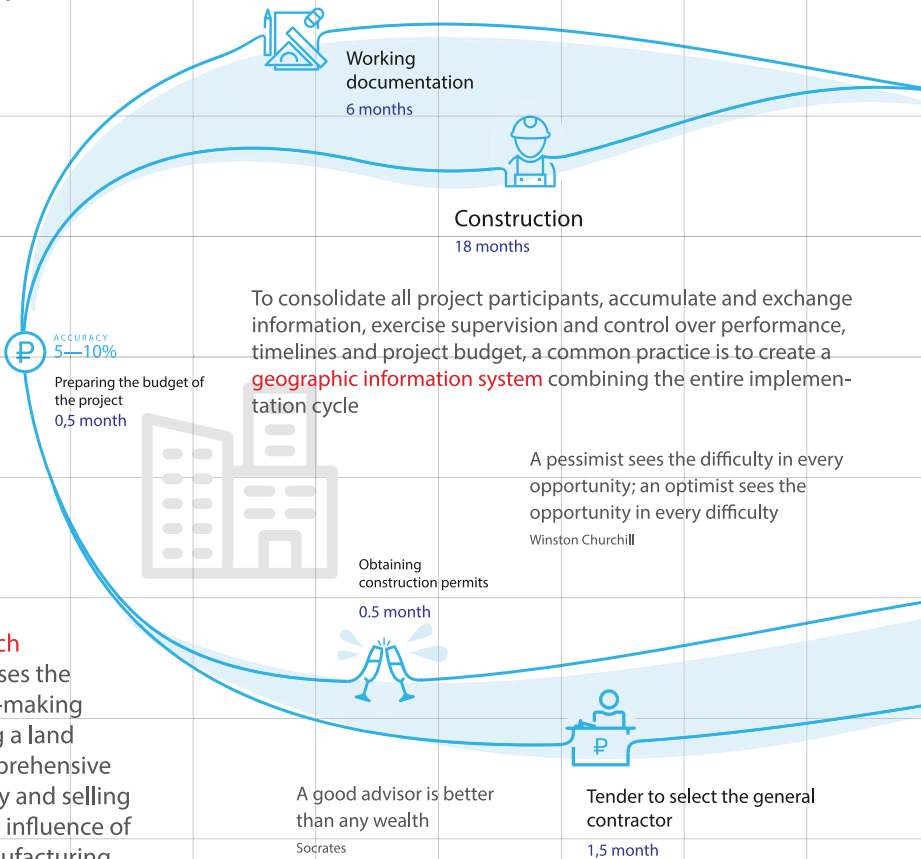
Working documentation
6 months

Construction
18 months

To consolidate all project participants, accumulate and exchange information, exercise supervision and control over performance, timelines and project budget, a common practice is to create a geographic information system combining the entire implementation cycle

ACCURACY
5—10%

₽

Preparing the budget of the project
0,5 month

A pessimist sees the difficulty in every opportunity; an optimist sees the opportunity in every difficulty
Winston Churchill

Obtaining construction permits
0.5 month

ch
ses the
-making
g a land
prehensive
y and selling
influence of
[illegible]

A good advisor is better than any wealth
Socrates

₽

Tender to select the general contractor
1,5 month